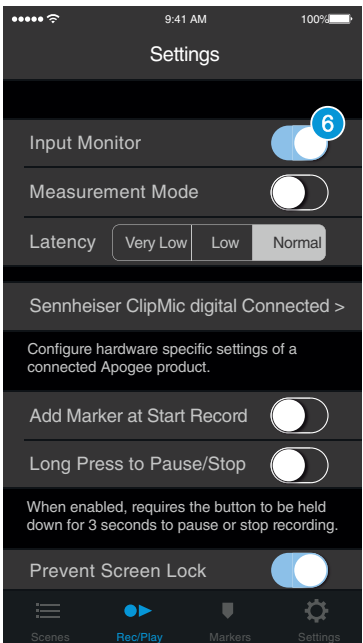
9:41 AM
100%

Settings

Input Monitor
6
Measurement Mode
Latency
Very Low
Low
Normal

Sennheiser ClipMic digital Connected >

Configure hardware specific settings of a connected Apogee product.

Add Marker at Start Record
Long Press to Pause/Stop

When enabled, requires the button to be held down for 3 seconds to pause or stop recording.

Prevent Screen Lock

Scenes
Rec/Play
Markers
Settings